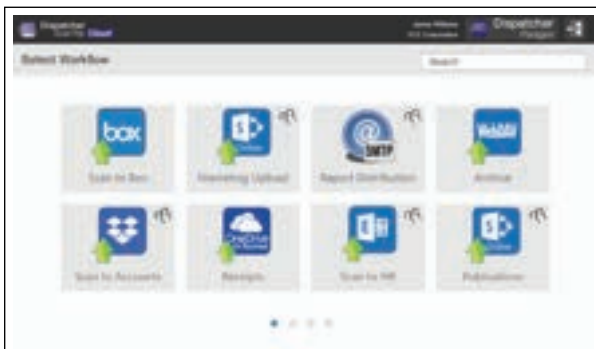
Dispatcher Scan to Cloud

James Williams XYZ Corporation

Dispatcher Paragon

Select Workflow

Search

box

Scan to Box

Marketing Upload

SMTP

Report Distribution

WebDAV

Archive

Scan to Accounts

OneDrive for Business

Receipts

Scan to HR

Publications